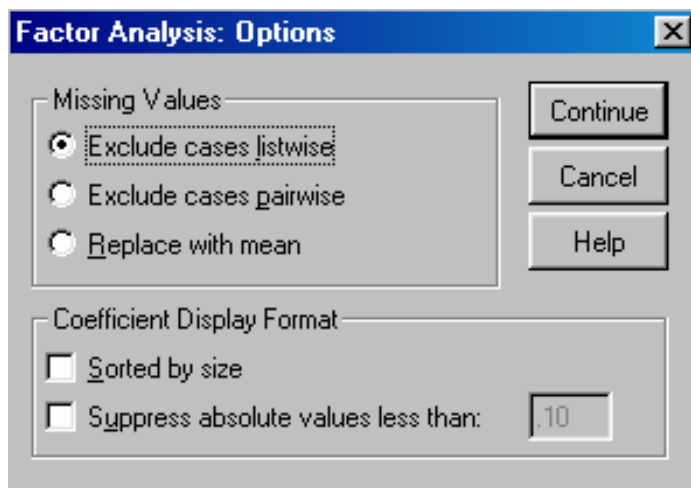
Factor Analysis: Options

Missing Values

Exclude cases listwise

Exclude cases pairwise

Replace with mean

Continue

Cancel

Help

Coefficient Display Format

Sorted by size

Suppress absolute values less than:

.10